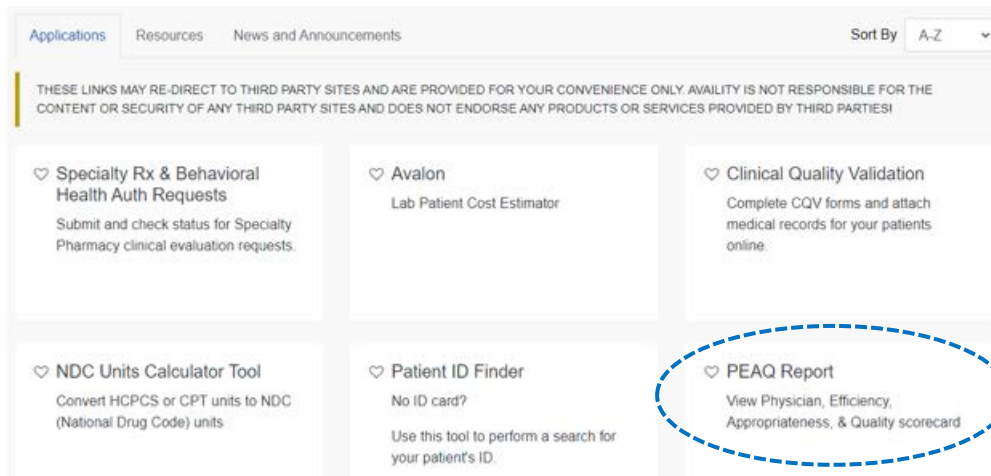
Applications Resources News and Announcements

Sort By A-Z

THESE LINKS MAY RE-DIRECT TO THIRD PARTY SITES AND ARE PROVIDED FOR YOUR CONVENIENCE ONLY. AVAILITY IS NOT RESPONSIBLE FOR THE CONTENT OR SECURITY OF ANY THIRD PARTY SITES AND DOES NOT ENDORSE ANY PRODUCTS OR SERVICES PROVIDED BY THIRD PARTIES!

Specialty Rx & Behavioral Health Auth Requests
Submit and check status for Specialty Pharmacy clinical evaluation requests.

Avalon
Lab Patient Cost Estimator

Clinical Quality Validation
Complete CQV forms and attach medical records for your patients online.

NDC Units Calculator Tool
Convert HCPCS or CPT units to NDC (National Drug Code) units

Patient ID Finder
No ID card?

Use this tool to perform a search for your patient's ID.

PEAQ Report
View Physician, Efficiency, Appropriateness, & Quality scorecard